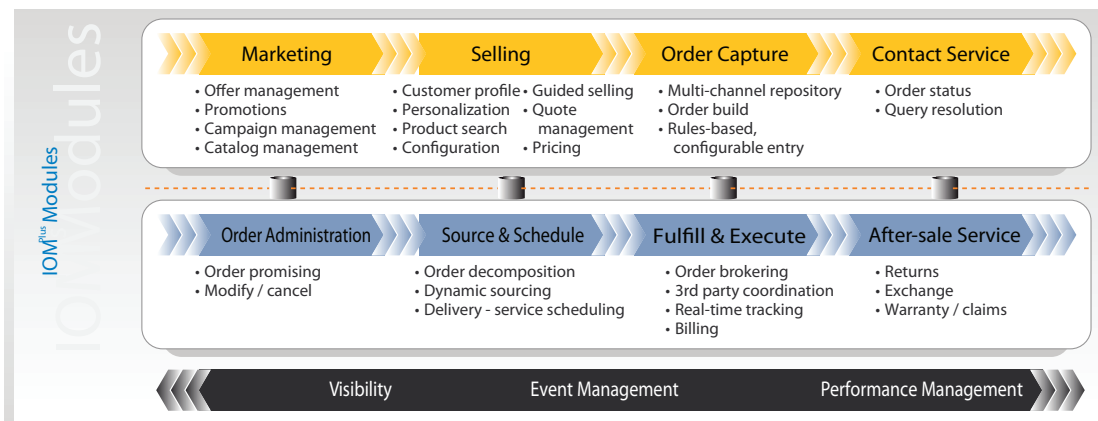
IOM$^{Plus}$ Modules

IOM Modules

Marketing
• Offer management
• Promotions
• Campaign management
• Catalog management

Selling
• Customer profile
• Personalization
• Product search
• Configuration
• Guided selling
• Quote management
• Pricing

Order Capture
• Multi-channel repository
• Order build
• Rules-based, configurable entry

Contact Service
• Order status
• Query resolution

Order Administration
• Order promising
• Modify / cancel

Source & Schedule
• Order decomposition
• Dynamic sourcing
• Delivery - service scheduling

Fulfill & Execute
• Order brokering
• 3rd party coordination
• Real-time tracking
• Billing

After-sale Service
• Returns
• Exchange
• Warranty / claims

Visibility
Event Management
Performance Management